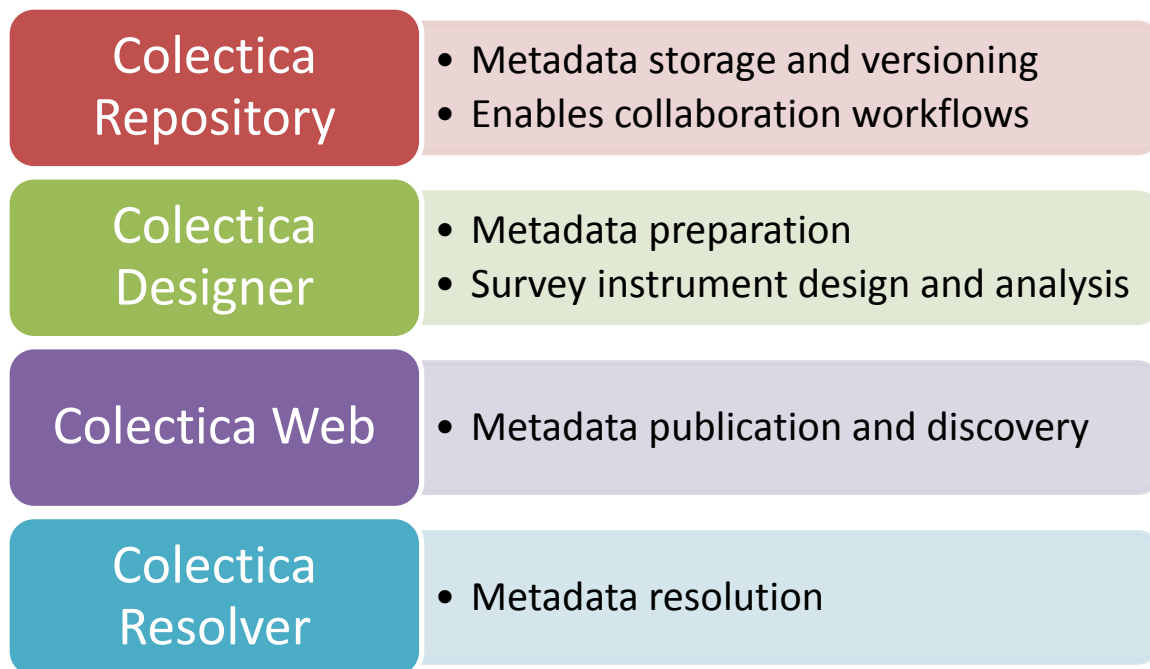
Colectica Repository

- Metadata storage and versioning
- Enables collaboration workflows

Colectica Designer

- Metadata preparation
- Survey instrument design and analysis

Colectica Web

- Metadata publication and discovery

Colectica Resolver

- Metadata resolution